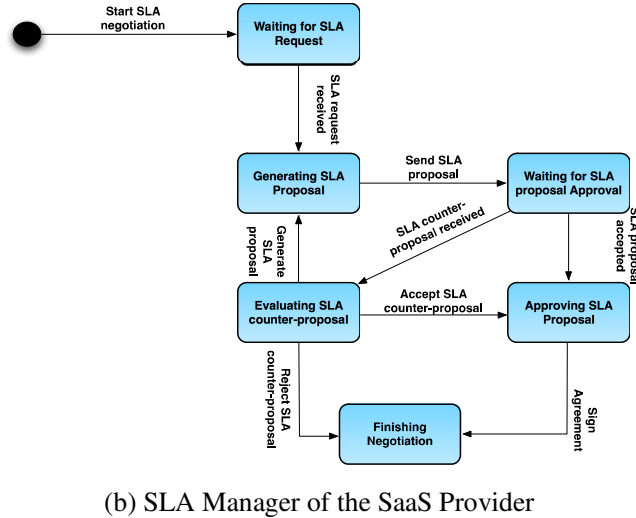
Start SLA negotiation

Waiting for SLA Request

SLA request received

Generating SLA Proposal

Send SLA proposal

Waiting for SLA proposal Approval

SLA counter-proposal received

Generate SLA proposal

SLA proposal accepted

Evaluating SLA counter-proposal

Accept SLA counter-proposal

Approving SLA Proposal

Reject SLA counter-proposal

Sign Agreement

Finishing Negotiation

(b) SLA Manager of the SaaS Provider